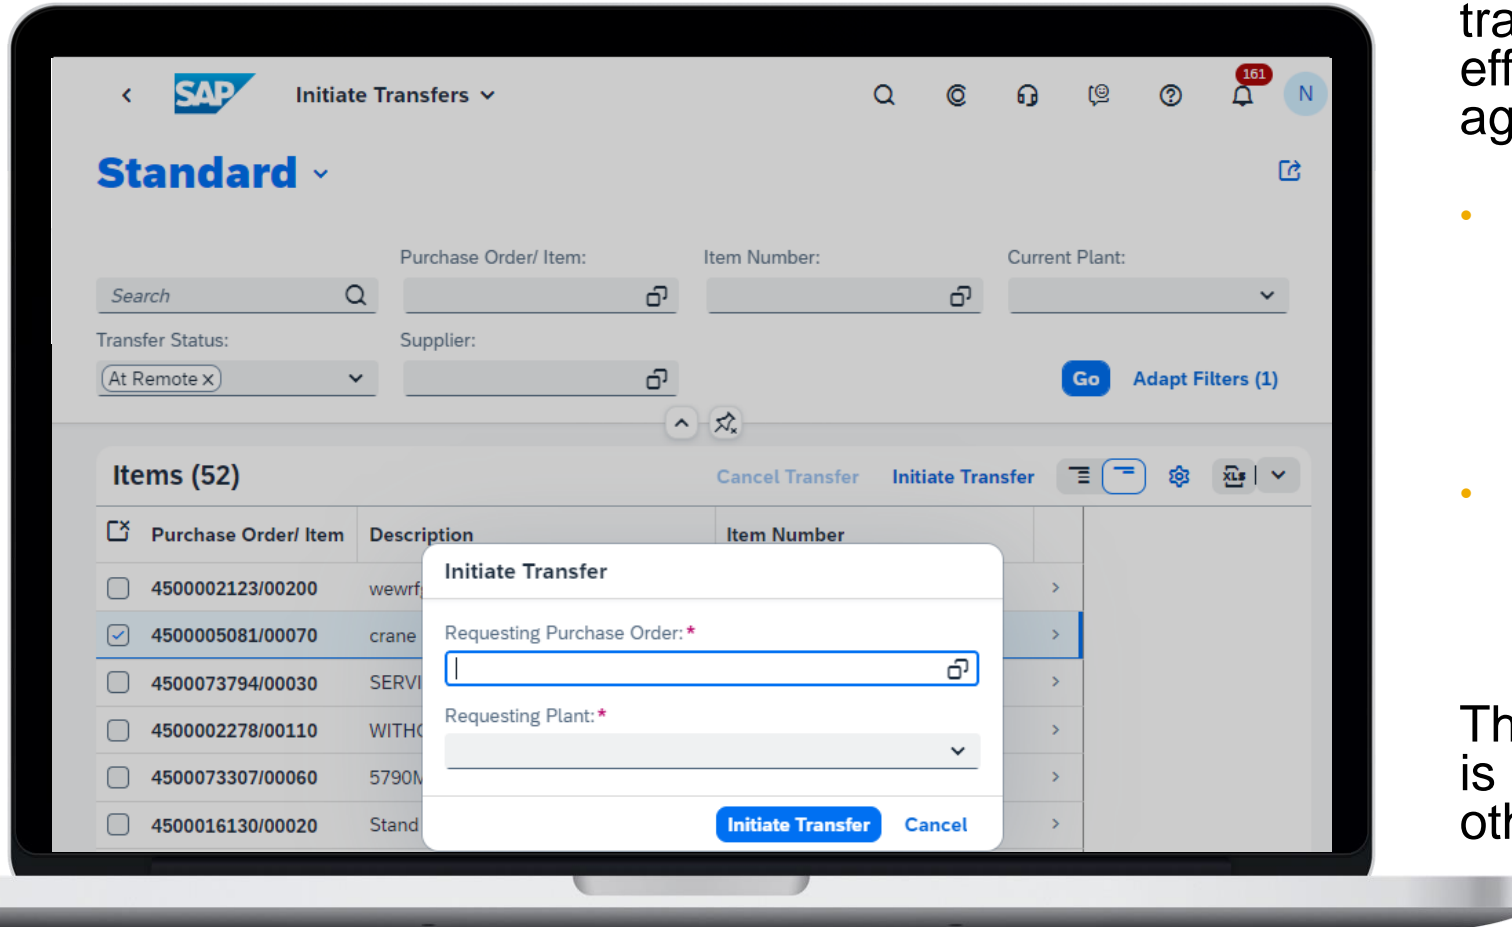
SAP Initiate Transfers

161

N

Standard

Purchase Order/ Item:

Item Number:

Current Plant:

Search

Transfer Status:

Supplier:

At Remote

Go

Adapt Filters (1)

Items (52)

Cancel Transfer

Initiate Transfer

| Purchase Order/ Item | Description | Item Number |
|---|---|---|
| 4500002123/00200 | wewrf |  |
| 4500005081/00070 | crane |  |
| 4500073794/00030 | SERVI |  |
| 4500002278/00110 | WITH |  |
| 4500073307/00060 | 5790M |  |
| 4500016130/00020 | Stand |  |

Initiate Transfer

Requesting Purchase Order:*

Requesting Plant:*

Initiate Transfer

Cancel

tra
eff
ag

Th
is
oth